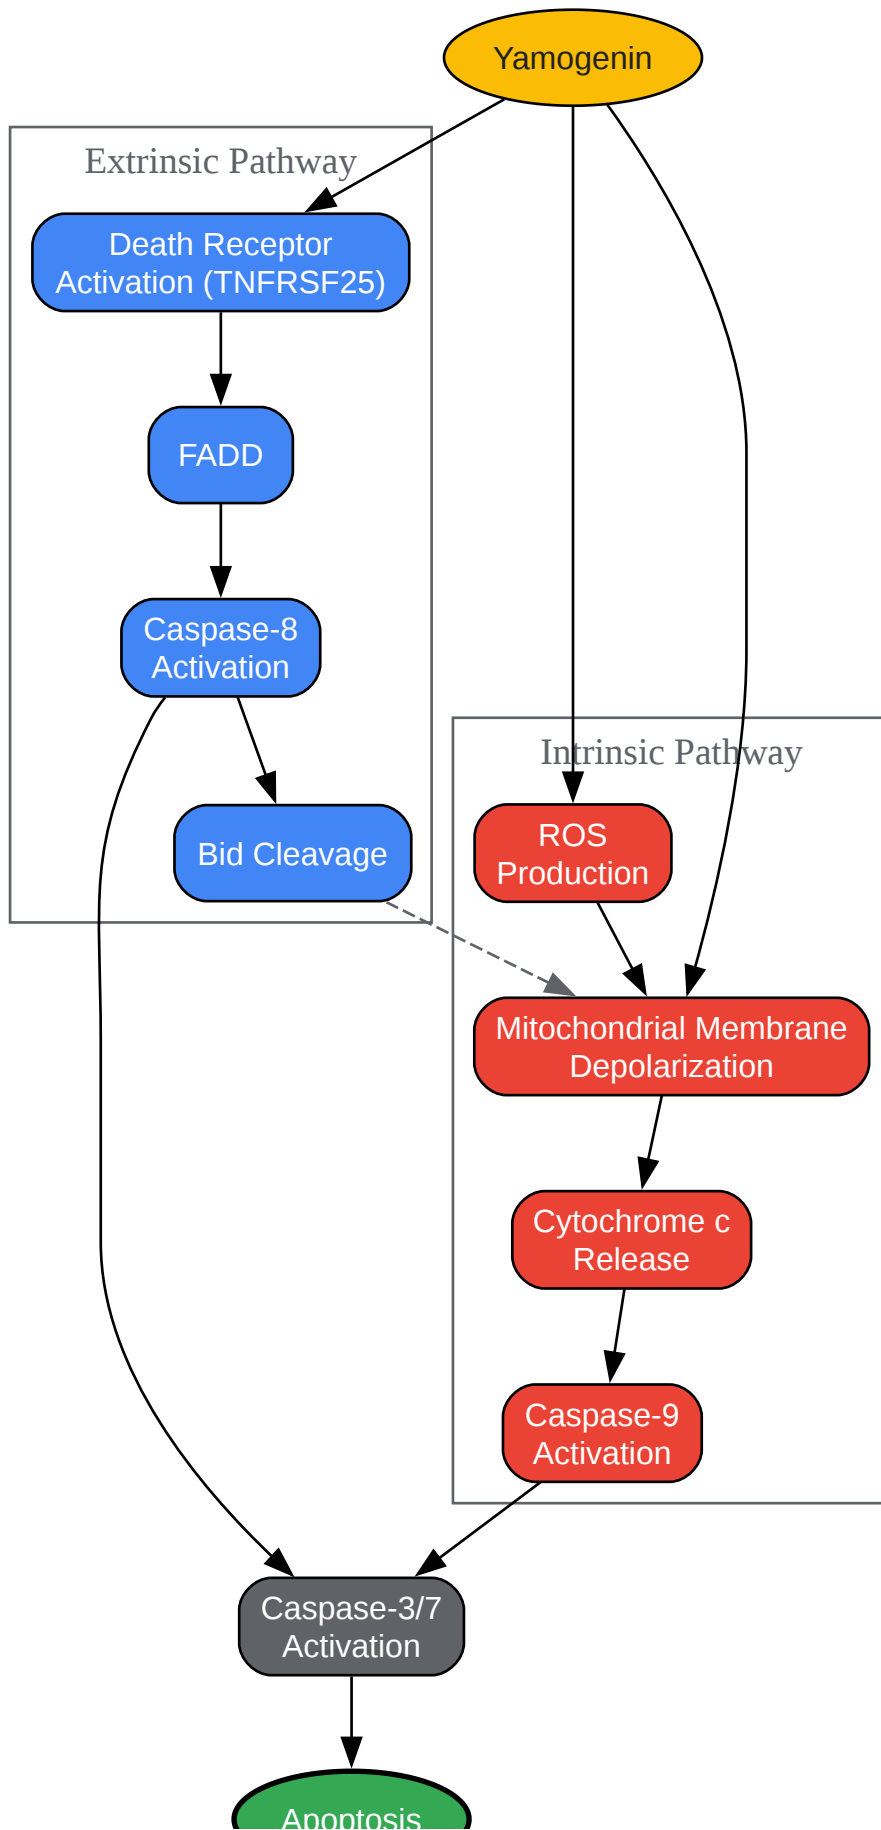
Yamogenin

Extrinsic Pathway

Death Receptor Activation (TNFRSF25)

FADD

Caspase-8 Activation

Bid Cleavage

Intrinsic Pathway

ROS Production

Mitochondrial Membrane Depolarization

Cytochrome c Release

Caspase-9 Activation

Caspase-3/7 Activation

Apoptosis